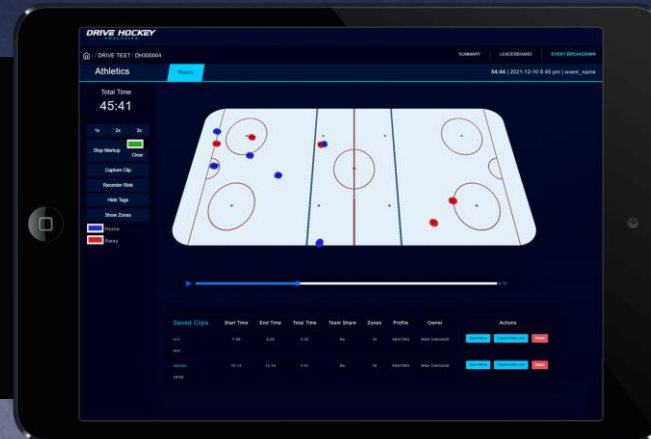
DRIVE HOCKEY
ANALYTICS

DRIVE TEST / DH000004

SUMMARY LEADERBOARD EVENT BREAKDOWN

Athletics

Replay

54:44 | 2021-12-10 6:45 pm | event_name

Total Time
45:41

1x 2x 3x

Stop Markup Clear

Capture Clip

Recenter Rink

Hide Tags

Show Zones

Home

Away

| Saved Clips | Start Time | End Time | Total Time | Team Share | Zones | Profile | Owner | Actions |
|---|---|---|---|---|---|---|---|---|
| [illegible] | 7:59 | 8:02 | 0:02 | No | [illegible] | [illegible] | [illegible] | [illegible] |
| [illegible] | 10:13 | 12:14 | 2:45 | No | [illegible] | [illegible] | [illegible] | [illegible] |